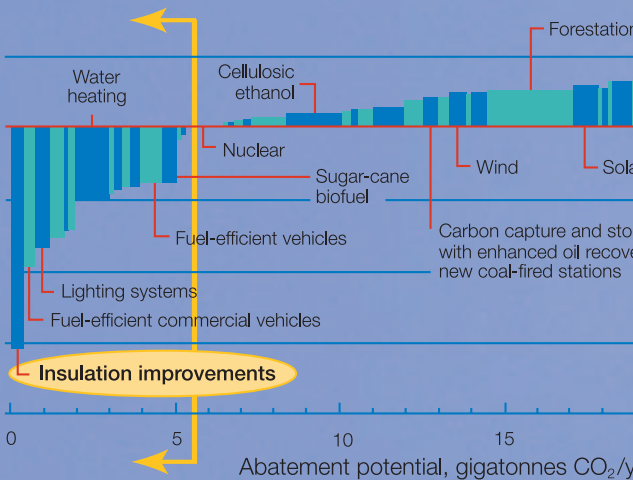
Forestation

Water heating

Cellulosic ethanol

Nuclear

Sugar-cane biofuel

Wind

Sola

Fuel-efficient vehicles

Carbon capture and sto with enhanced oil recove new coal-fired stations

Lighting systems

Fuel-efficient commercial vehicles

Insulation improvements

0

5

10

15

Abatement potential, gigatonnes $CO_2$/y